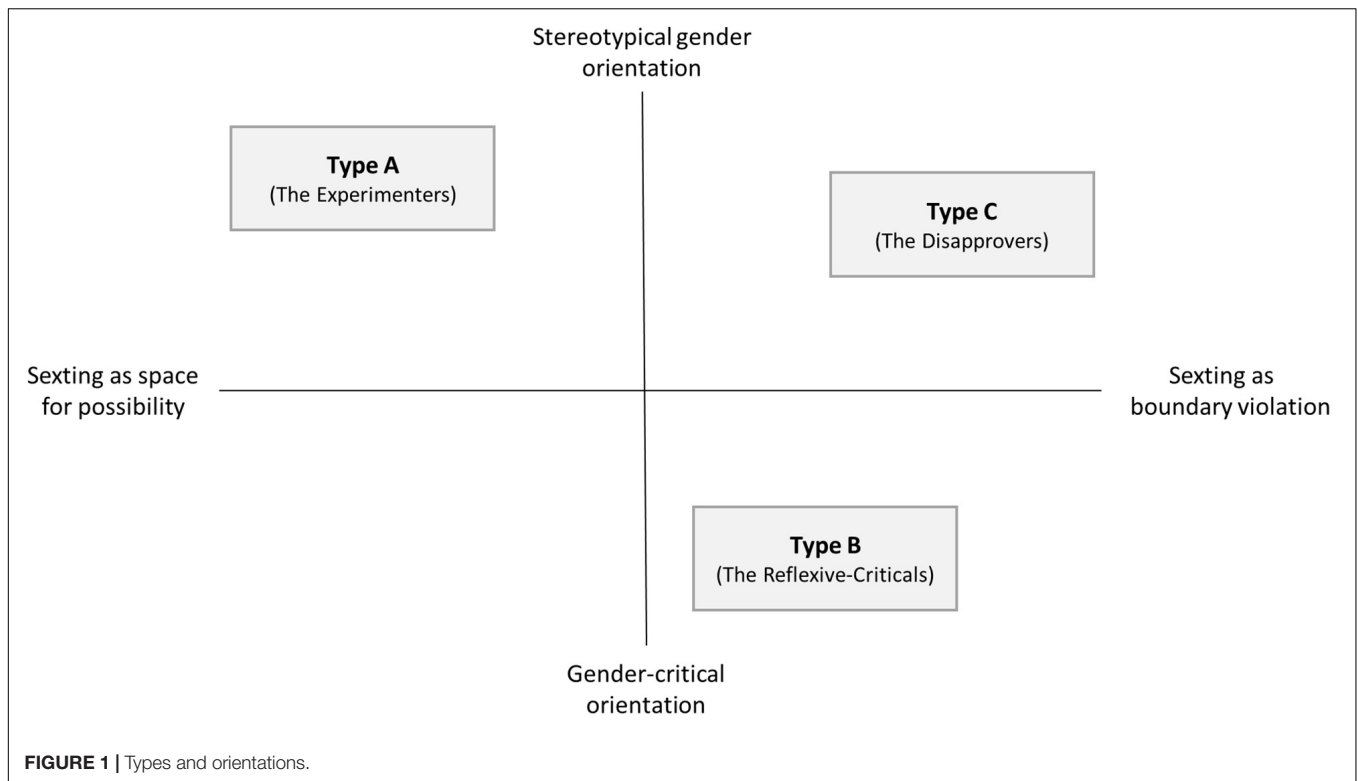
Stereotypical gender orientation

Type A
(The Experimenters)

Type C
(The Disapprovers)

Sexting as space for possibility

Sexting as boundary violation

Type B
(The Reflexive-Criticals)

Gender-critical orientation

FIGURE 1 | Types and orientations.